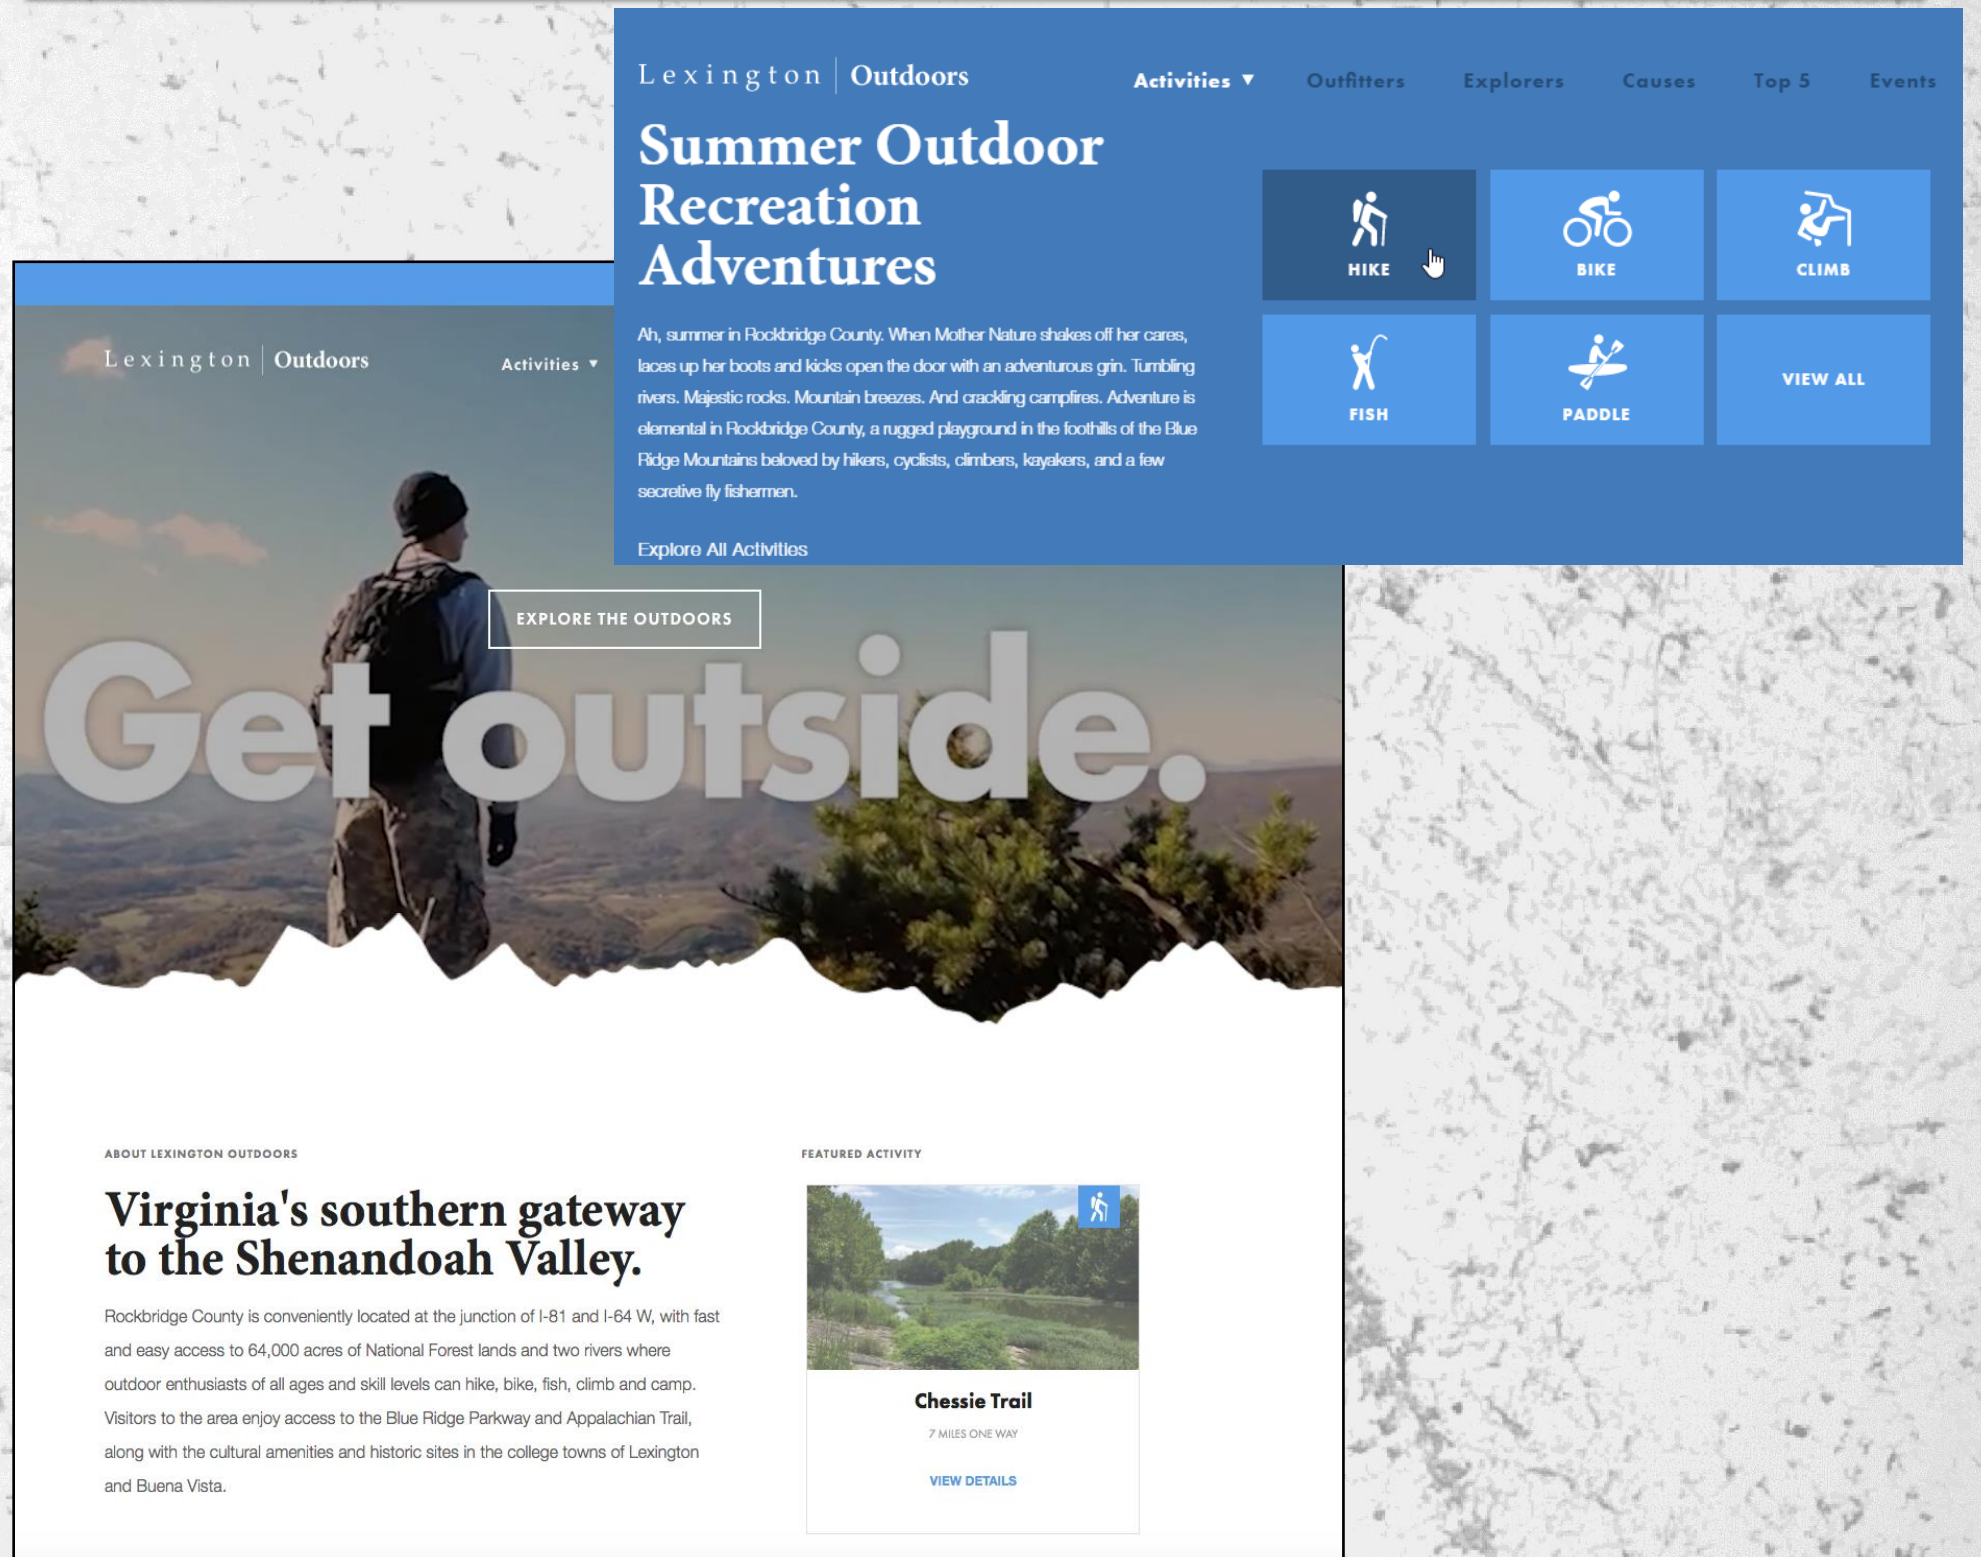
Lexington | Outdoors

Activities ▼ Outfitters Explorers Causes Top 5 Events

Summer Outdoor Recreation Adventures

Ah, summer in Rockbridge County. When Mother Nature shakes off her cares, laces up her boots and kicks open the door with an adventurous grin. Tumbling rivers. Majestic rocks. Mountain breezes. And crackling campfires. Adventure is elemental in Rockbridge County, a rugged playground in the foothills of the Blue Ridge Mountains beloved by hikers, cyclists, climbers, kayakers, and a few secretive fly fishermen.

Explore All Activities

HIKE
BIKE
CLIMB
FISH
PADDLE
VIEW ALL

Lexington | Outdoors

Activities ▼

EXPLORE THE OUTDOORS

Get outside.

ABOUT LEXINGTON OUTDOORS

Virginia's southern gateway to the Shenandoah Valley.

Rockbridge County is conveniently located at the junction of I-81 and I-64 W, with fast and easy access to 64,000 acres of National Forest lands and two rivers where outdoor enthusiasts of all ages and skill levels can hike, bike, fish, climb and camp. Visitors to the area enjoy access to the Blue Ridge Parkway and Appalachian Trail, along with the cultural amenities and historic sites in the college towns of Lexington and Buena Vista.

FEATURED ACTIVITY

Chessie Trail

7 MILES ONE WAY

VIEW DETAILS